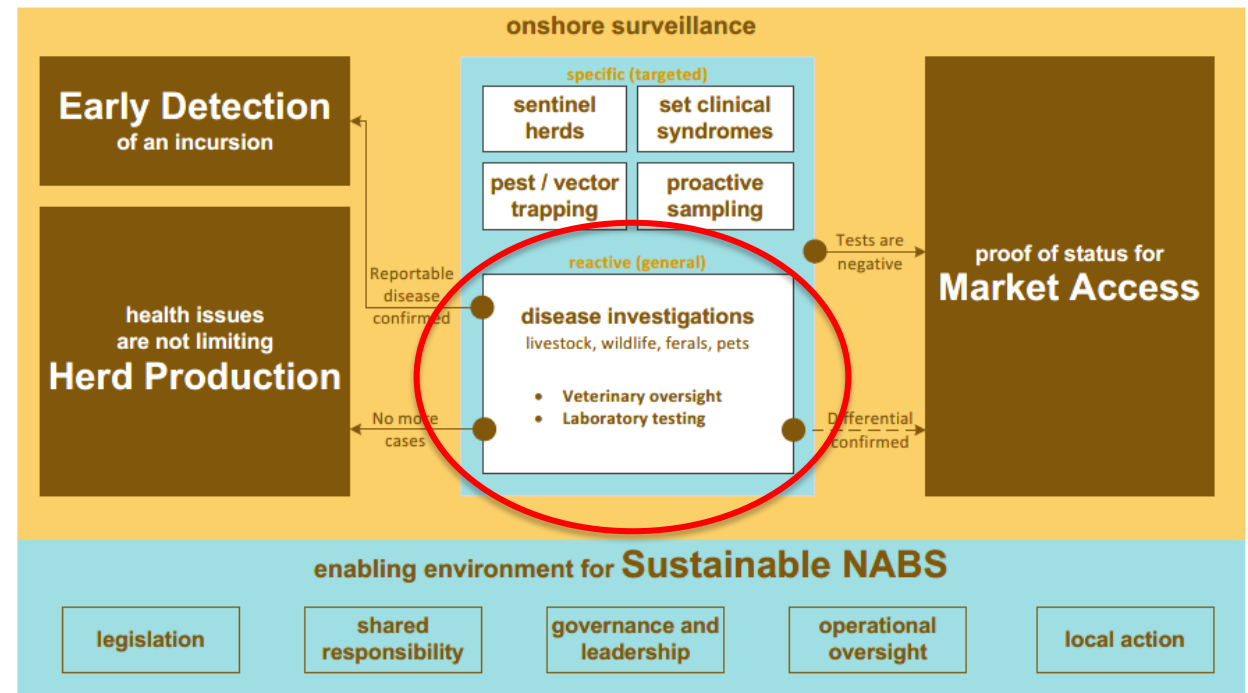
onshore surveillance

Early Detection
of an incursion

health issues are not limiting
Herd Production

specific (targeted)

sentinel herds

set clinical syndromes

pest / vector trapping

proactive sampling

reactive (general)

disease investigations
livestock, wildlife, ferals, pets

- Veterinary oversight
- Laboratory testing

Reportable disease confirmed

No more cases

Tests are negative

Differential confirmed

proof of status for
Market Access

enabling environment for Sustainable NABS

legislation

shared responsibility

governance and leadership

operational oversight

local action